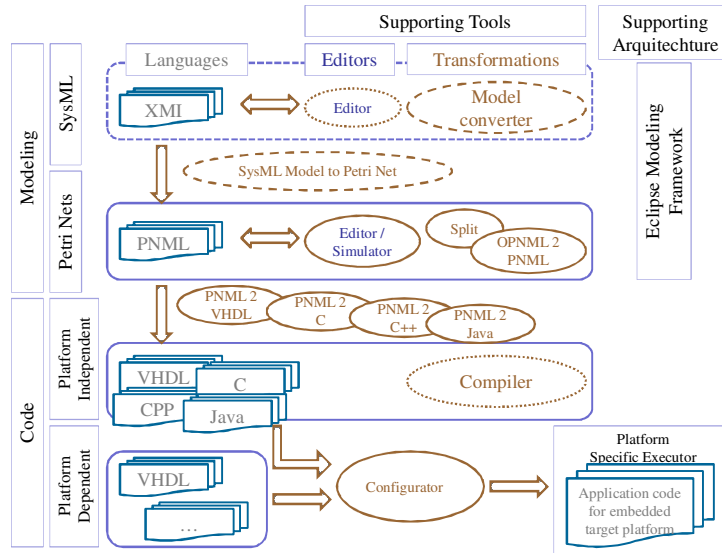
Supporting Tools

Supporting Arquitechture

Modeling

SysML

Languages

Editors

Transformations

XMI

Editor

Model converter

Eclipse Modeling Framework

SysML Model to Petri Net

Petri Nets

PNML

Editor / Simulator

Split

OPNML 2 PNML

Code

PNML 2 VHDL

PNML 2 C

PNML 2 C++

PNML 2 Java

Platform Independent

VHDL

C

CPP

Java

Compiler

Platform Dependent

VHDL

...

Configurator

Platform Specific Executor

Application code for embedded target platform